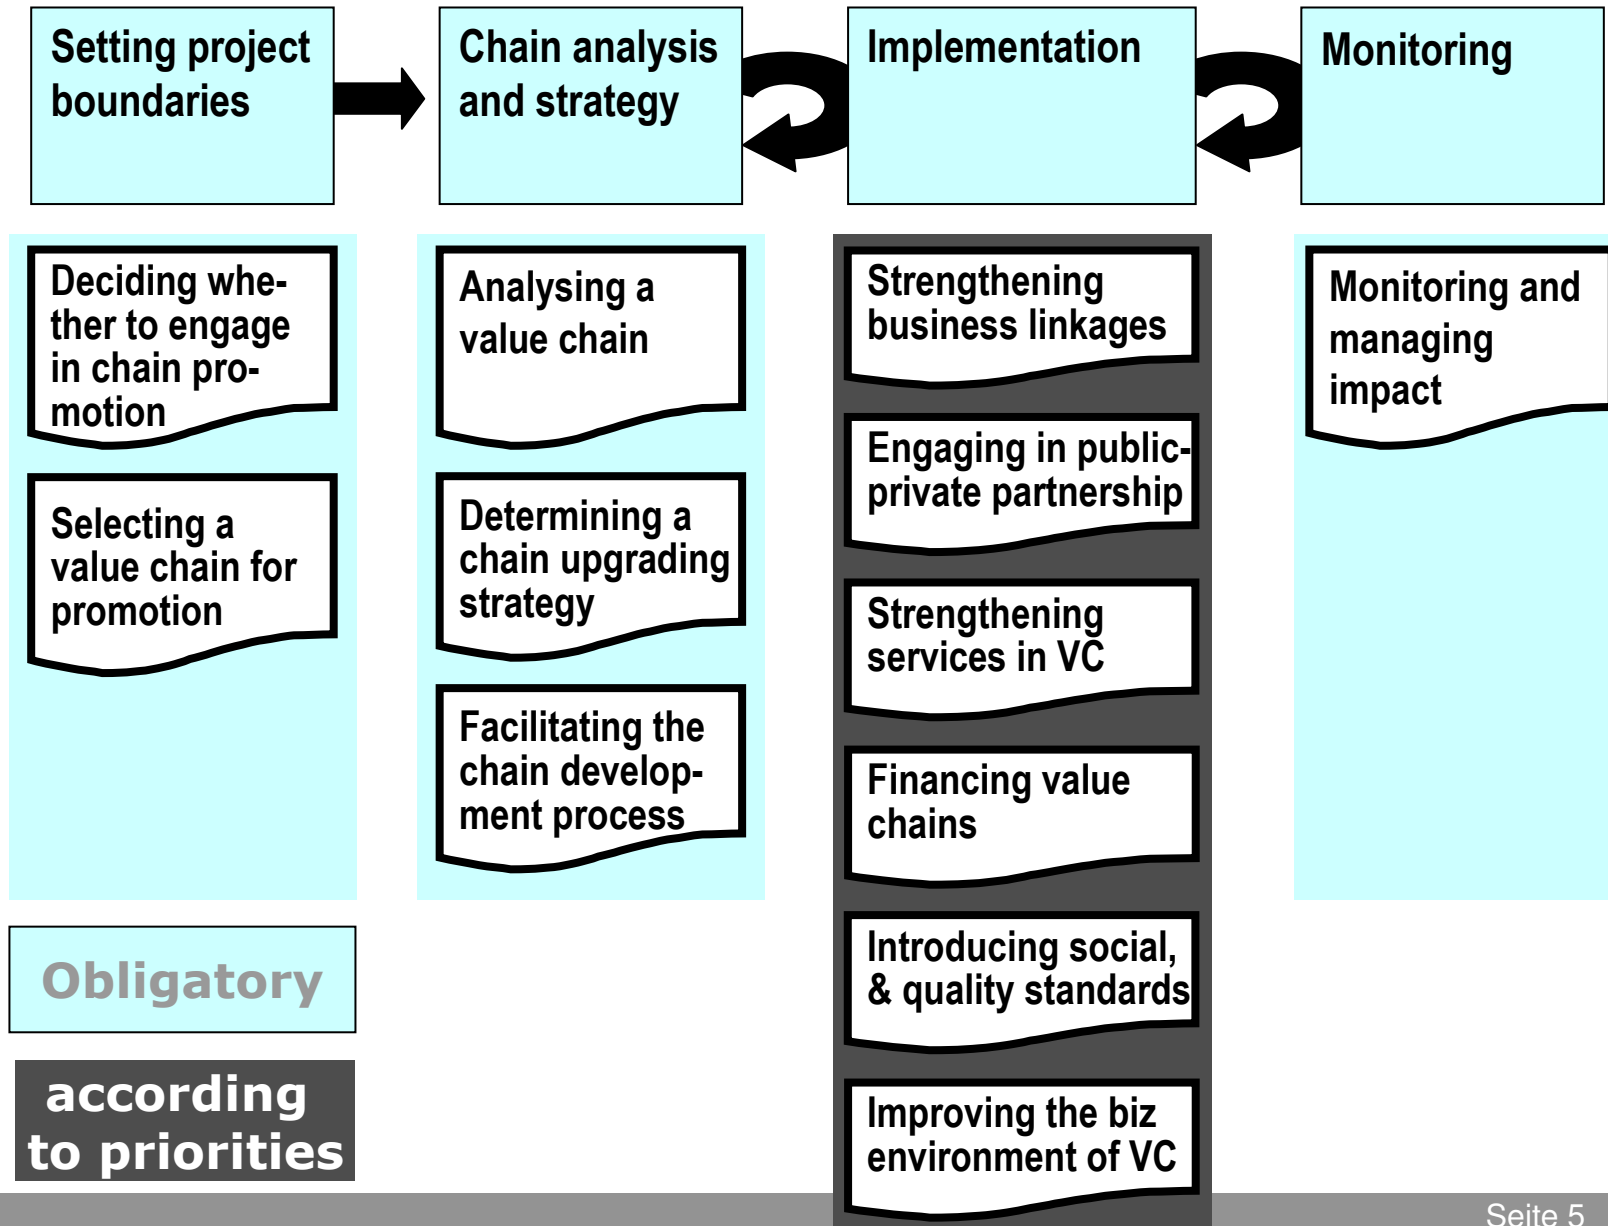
Setting project boundaries

Chain analysis and strategy

Implementation

Monitoring

Deciding whether to engage in chain promotion

Selecting a value chain for promotion

Analysing a value chain

Determining a chain upgrading strategy

Facilitating the chain development process

Strengthening business linkages

Engaging in public-private partnership

Strengthening services in VC

Financing value chains

Introducing social, & quality standards

Improving the biz environment of VC

Monitoring and managing impact

Obligatory

according to priorities

Seite 5